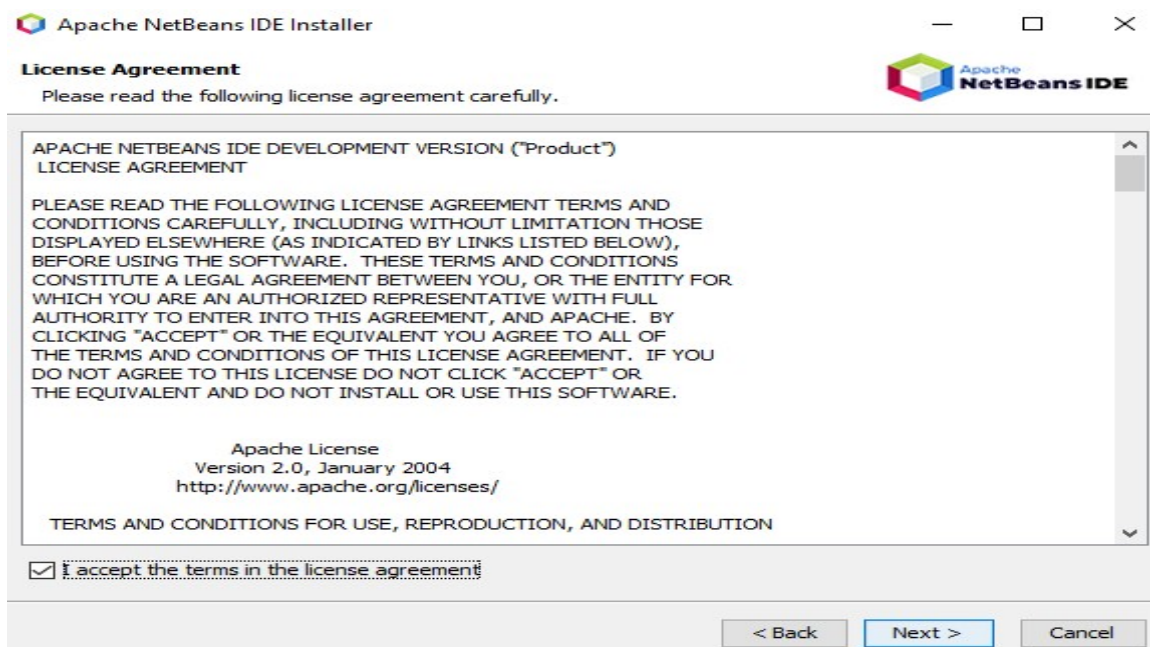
Apache NetBeans IDE Installer

License Agreement
Please read the following license agreement carefully.

Apache NetBeans IDE

APACHE NETBEANS IDE DEVELOPMENT VERSION ("Product")
LICENSE AGREEMENT

PLEASE READ THE FOLLOWING LICENSE AGREEMENT TERMS AND CONDITIONS CAREFULLY, INCLUDING WITHOUT LIMITATION THOSE DISPLAYED ELSEWHERE (AS INDICATED BY LINKS LISTED BELOW), BEFORE USING THE SOFTWARE. THESE TERMS AND CONDITIONS CONSTITUTE A LEGAL AGREEMENT BETWEEN YOU, OR THE ENTITY FOR WHICH YOU ARE AN AUTHORIZED REPRESENTATIVE WITH FULL AUTHORITY TO ENTER INTO THIS AGREEMENT, AND APACHE. BY CLICKING "ACCEPT" OR THE EQUIVALENT YOU AGREE TO ALL OF THE TERMS AND CONDITIONS OF THIS LICENSE AGREEMENT. IF YOU DO NOT AGREE TO THIS LICENSE DO NOT CLICK "ACCEPT" OR THE EQUIVALENT AND DO NOT INSTALL OR USE THIS SOFTWARE.

Apache License
Version 2.0, January 2004
http://www.apache.org/licenses/

TERMS AND CONDITIONS FOR USE, REPRODUCTION, AND DISTRIBUTION

I accept the terms in the license agreement

< Back
Next >
Cancel